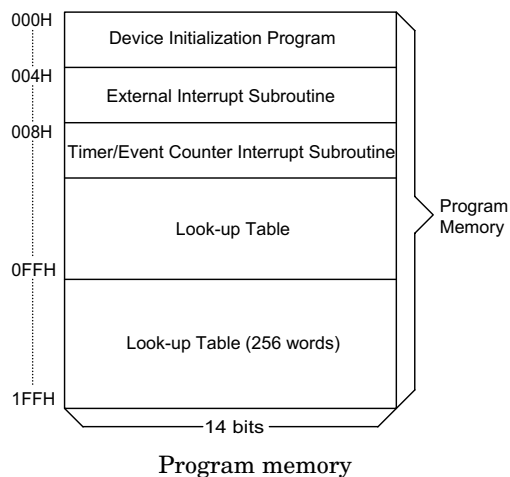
000H

Device Initialization Program

004H

External Interrupt Subroutine

008H

Timer/Event Counter Interrupt Subroutine

Look-up Table

0FFH

Look-up Table (256 words)

1FFH

14 bits

Program Memory

Program memory